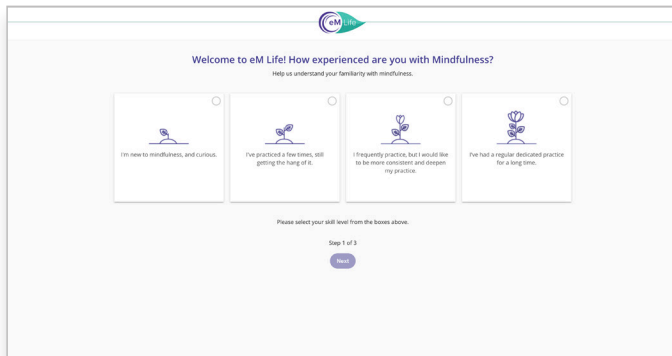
eM Life

Welcome to eM Life! How experienced are you with Mindfulness?

Help us understand your familiarity with mindfulness.

I'm new to mindfulness, and curious.

I've practiced a few times, still getting the hang of it.

I frequently practice, but I would like to be more consistent and deepen my practice.

I've had a regular dedicated practice for a long time.

Please select your skill level from the boxes above.

Step 1 of 3

Next